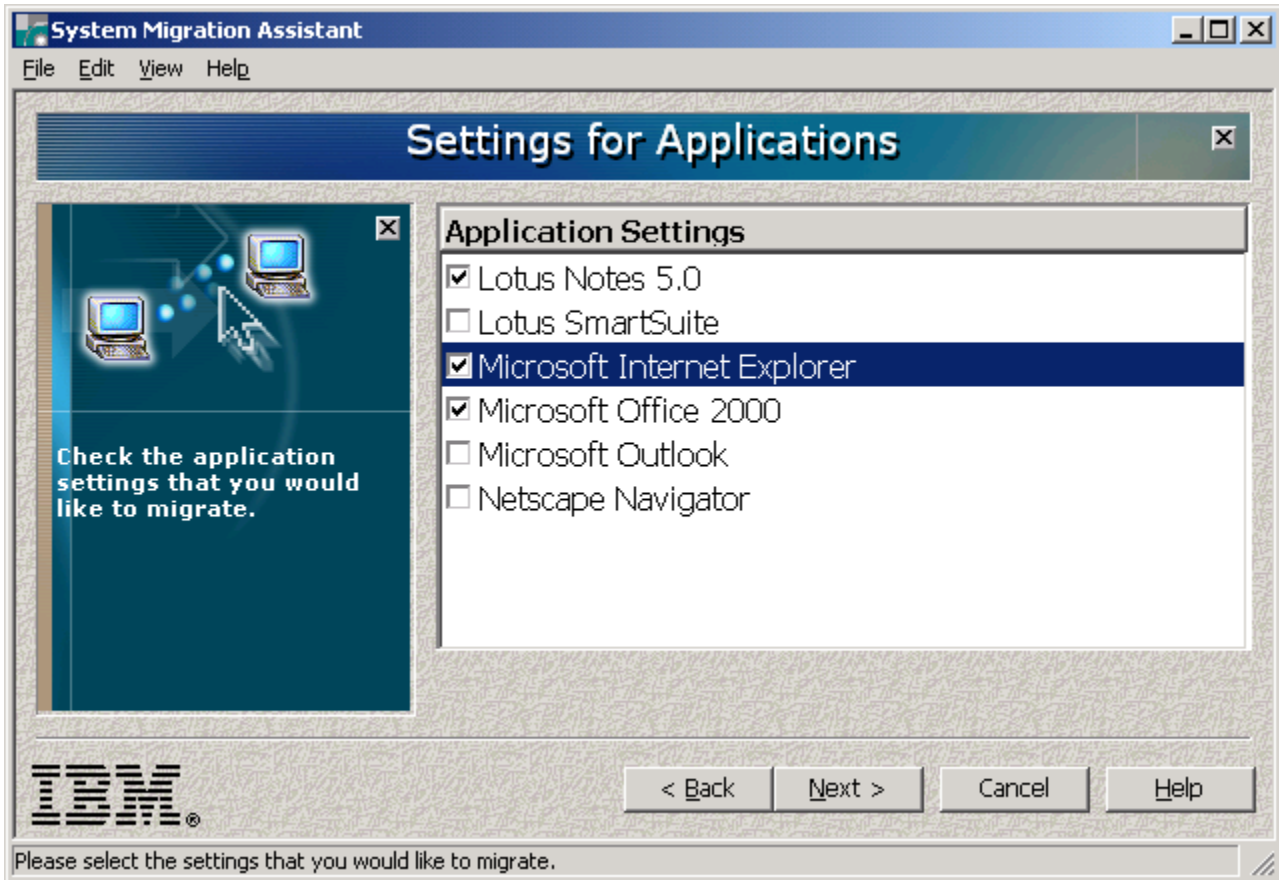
System Migration Assistant

File Edit View Help

Settings for Applications

Check the application settings that you would like to migrate.

Application Settings

☑ Lotus Notes 5.0
☐ Lotus SmartSuite
☑ Microsoft Internet Explorer
☑ Microsoft Office 2000
☐ Microsoft Outlook
☐ Netscape Navigator

IBM®

< Back Next > Cancel Help

Please select the settings that you would like to migrate.